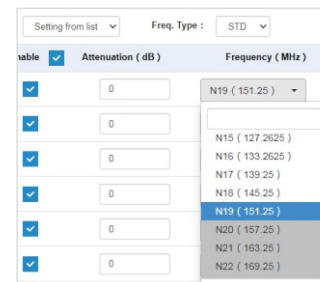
Setting from list Freq. Type : STD

nable Attenuation ( dB ) Frequency ( MHz )

| nable | Attenuation ( dB ) | Frequency ( MHz ) |
|---|---|---|
| | 0 | N19 ( 151.25 ) |
| | 0 | |
| | 0 | |
| | 0 | |
| | 0 | |
| | 0 | |
| | 0 | |

N15 ( 127.2625 )
N16 ( 133.2625 )
N17 ( 139.25 )
N18 ( 145.25 )
N19 ( 151.25 )
N20 ( 157.25 )
N21 ( 163.25 )
N22 ( 169.25 )